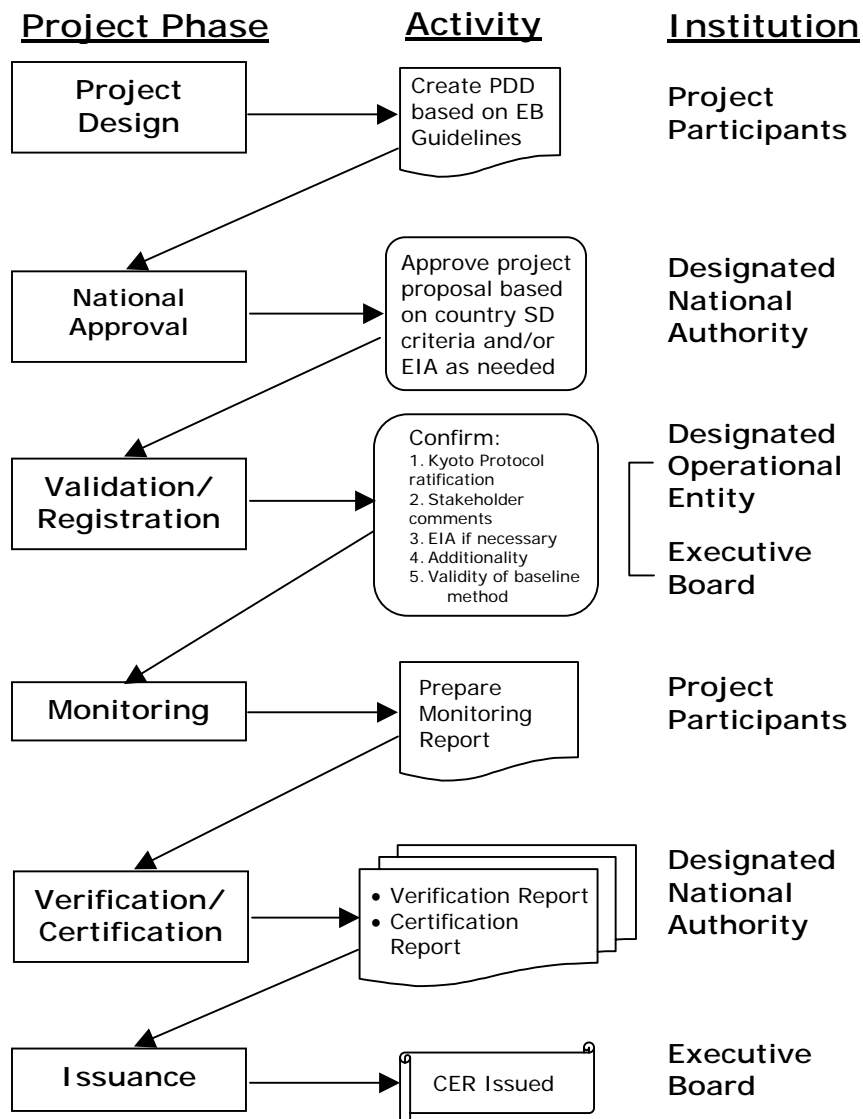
Project Phase

Activity

Institution

Project Design

Create PDD based on EB Guidelines

Project Participants

National Approval

Approve project proposal based on country SD criteria and/or EIA as needed

Designated National Authority

Validation/ Registration

Confirm:
1. Kyoto Protocol ratification
2. Stakeholder comments
3. EIA if necessary
4. Additionality
5. Validity of baseline method

Designated Operational Entity

Executive Board

Monitoring

Prepare Monitoring Report

Project Participants

Verification/ Certification

• Verification Report
• Certification Report

Designated National Authority

Issuance

CER Issued

Executive Board